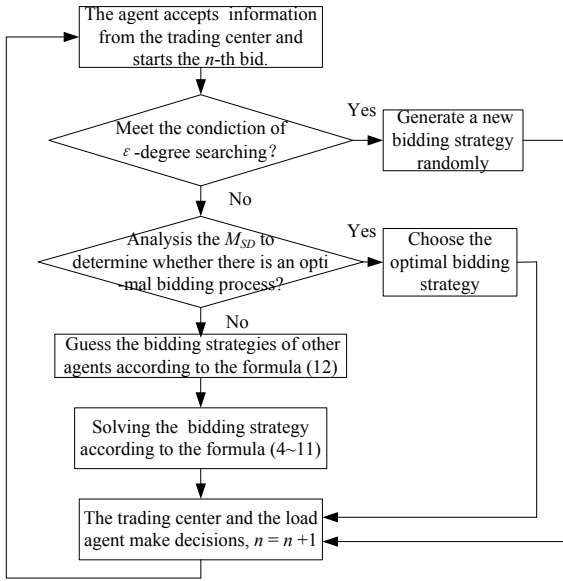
The agent accepts information from the trading center and starts the $n$-th bid.

Meet the condiction of $\varepsilon$-degree searching?

Yes

Generate a new bidding strategy randomly

No

Analysis the $M_{SD}$ to determine whether there is an optimal bidding process?

Yes

Choose the optimal bidding strategy

No

Guess the bidding strategies of other agents according to the formula (12)

Solving the bidding strategy according to the formula (4~11)

The trading center and the load agent make decisions, $n = n + 1$